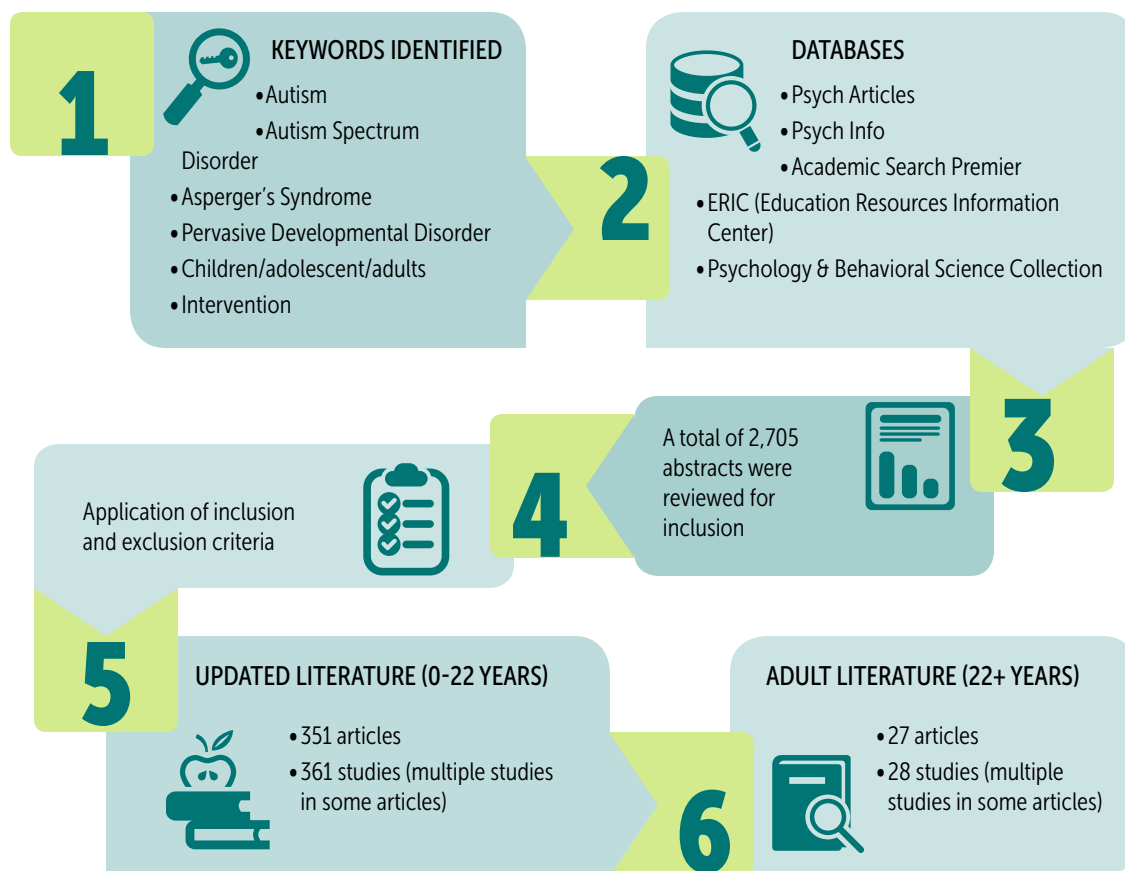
1

KEYWORDS IDENTIFIED

• Autism
• Autism Spectrum Disorder
• Asperger's Syndrome
• Pervasive Developmental Disorder
• Children/adolescent/adults
• Intervention

2

DATABASES

• Psych Articles
• Psych Info
• Academic Search Premier
• ERIC (Education Resources Information Center)
• Psychology & Behavioral Science Collection

3

A total of 2,705 abstracts were reviewed for inclusion

4

Application of inclusion and exclusion criteria

5

UPDATED LITERATURE (0-22 YEARS)

• 351 articles
• 361 studies (multiple studies in some articles)

6

ADULT LITERATURE (22+ YEARS)

• 27 articles
• 28 studies (multiple studies in some articles)